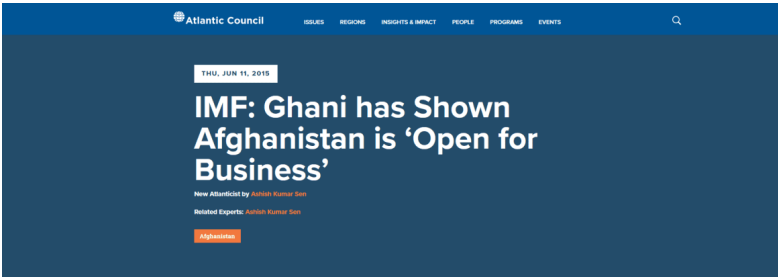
Atlantic Council

ISSUES REGIONS INSIGHTS & IMPACT PEOPLE PROGRAMS EVENTS

THU, JUN 11, 2015

IMF: Ghani has Shown Afghanistan is ‘Open for Business’

New Atlanticist by Ashish Kumar Sen

Related Experts: Ashish Kumar Sen

Afghanistan